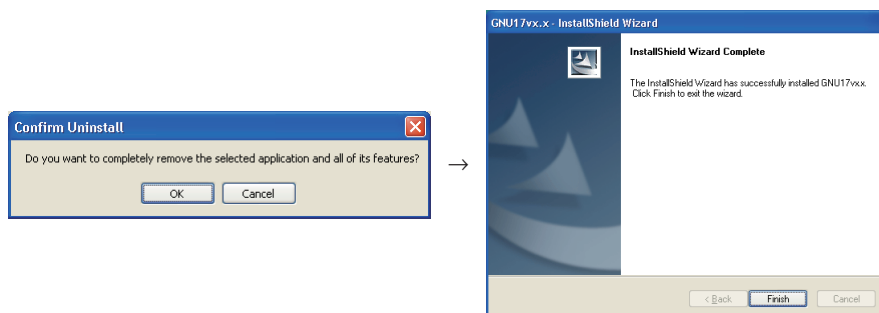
Confirm Uninstall

Do you want to completely remove the selected application and all of its features?

OK Cancel

→

GNU17vx.x - InstallShield Wizard

InstallShield Wizard Complete

The InstallShield Wizard has successfully installed GNU17vx.x. Click Finish to exit the wizard.

< Back Finish Cancel